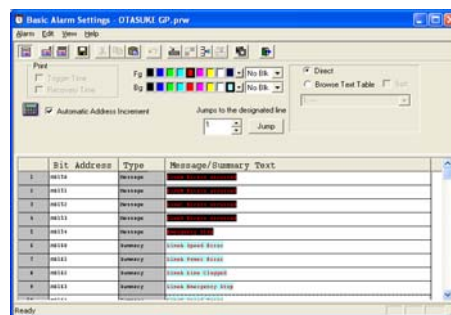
Basic Alarm Settings - OTASUKE GP.prw

Alarm Edit View Help

Print
Trigger Time
Recovery Time

Fg No Blk
Bg No Blk

Direct
Browse Text Table Sort

Automatic Address Increment

Jumps to the designated line
1 Jump

| | Bit Address | Type | Message/Summary Text |
|---|---|---|---|
| 1 | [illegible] | Message | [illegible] |
| 2 | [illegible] | Message | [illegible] |
| 3 | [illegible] | Message | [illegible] |
| 4 | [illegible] | Message | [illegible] |
| 5 | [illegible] | Message | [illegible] |
| 6 | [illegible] | Summary | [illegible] Speed Error |
| 7 | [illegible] | Summary | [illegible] Power Error |
| 8 | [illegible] | Summary | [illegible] Line Clogged |
| 9 | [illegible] | Summary | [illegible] Emergency Stop |
| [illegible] | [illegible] | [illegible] | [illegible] |

Ready